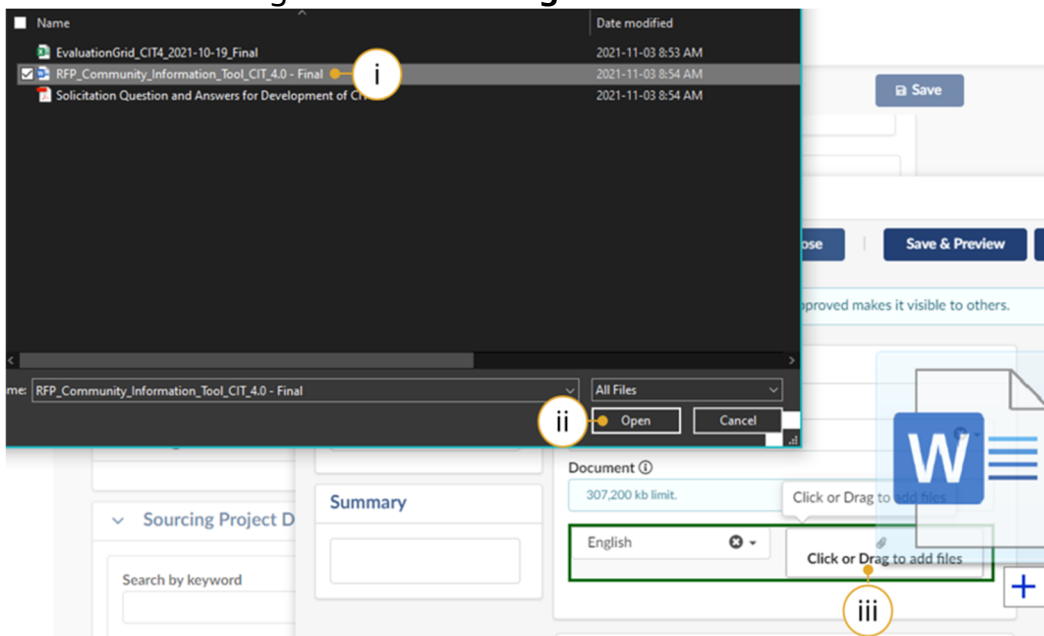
Name
Date modified
EvaluationGrid_CIT4_2021-10-19_Final
2021-11-03 8:53 AM
RFP_Community_Information_Tool_CIT_4.0 - Final
i
2021-11-03 8:54 AM
Solicitation Question and Answers for Development of CI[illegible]
2021-11-03 8:54 AM

Save

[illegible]ose
Save & Preview

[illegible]pproved makes it visible to others.

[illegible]me: RFP_Community_Information_Tool_CIT_4.0 - Final
All Files
ii
Open
Cancel

Document ⓘ
307,200 kb limit.
Click or Drag to add files
Summary
Sourcing Project D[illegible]
English
Click or Drag to add files
iii
Search by keyword
W
+